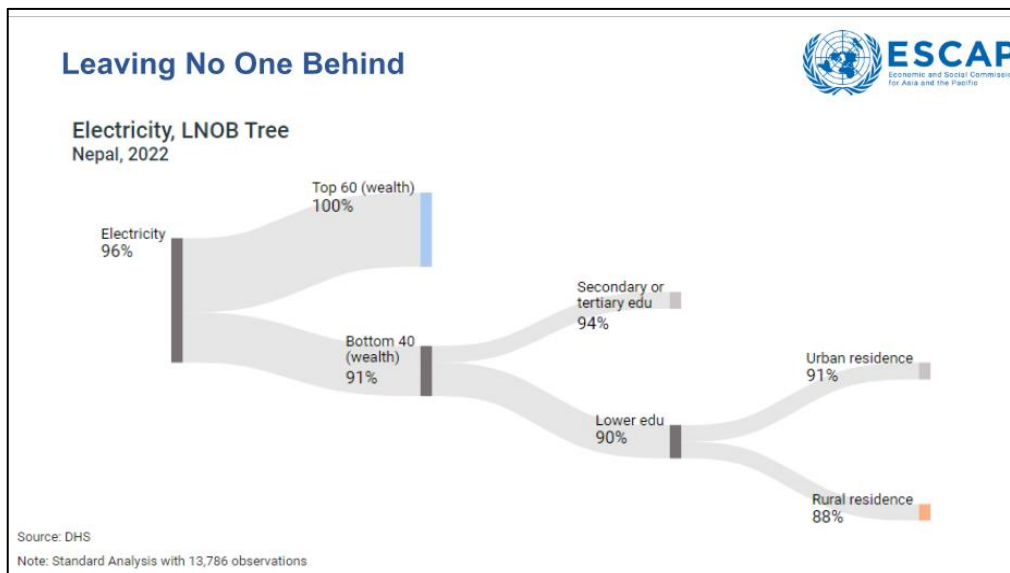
Leaving No One Behind

ESCAP
Economic and Social Commissio
for Asia and the Pacific

Electricity, LNOB Tree
Nepal, 2022

Electricity
96%

Top 60 (wealth)
100%

Bottom 40 (wealth)
91%

Secondary or tertiary edu
94%

Lower edu
90%

Urban residence
91%

Rural residence
88%

Source: DHS

Note: Standard Analysis with 13,786 observations